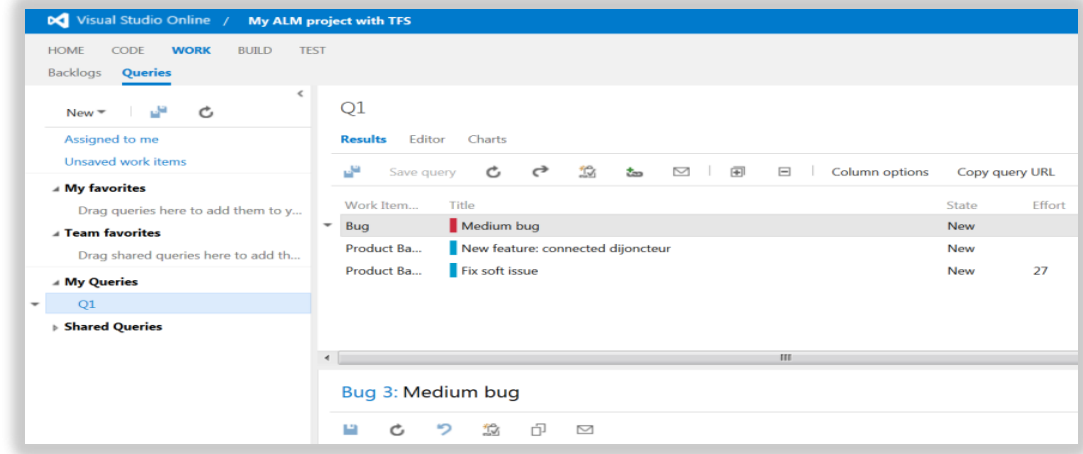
Visual Studio Online / My ALM project with TFS

HOME CODE WORK BUILD TEST

Backlogs Queries

New

Assigned to me

Unsaved work items

My favorites

Drag queries here to add them to y...

Team favorites

Drag shared queries here to add th...

My Queries

Q1

Shared Queries

Q1

Results Editor Charts

Save query Column options Copy query URL

| Work Item... | Title | State | Effort |
|---|---|---|---|
| Bug | Medium bug | New | |
| Product Ba... | New feature: connected dijoncteur | New | |
| Product Ba... | Fix soft issue | New | 27 |

Bug 3: Medium bug